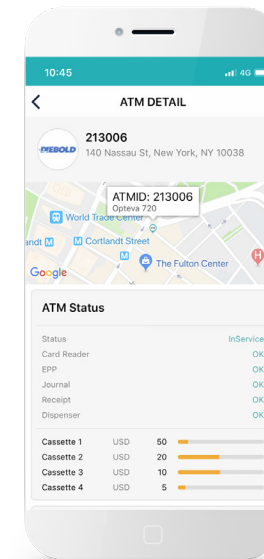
10:45
4G

ATM DETAIL

DIEBOLD
213006
140 Nassau St, New York, NY 10038

ATMID: 213006
Opteva 720

World Trade Center
Cortlandt Street
The Fulton Center
Google

ATM Status

| Status | InService |
|---|---|
| Card Reader | OK |
| EPP | OK |
| Journal | OK |
| Receipt | OK |
| Dispenser | OK |

| Cassette 1 | USD | 50 |
|---|---|---|
| Cassette 2 | USD | 20 |
| Cassette 3 | USD | 10 |
| Cassette 4 | USD | 5 |